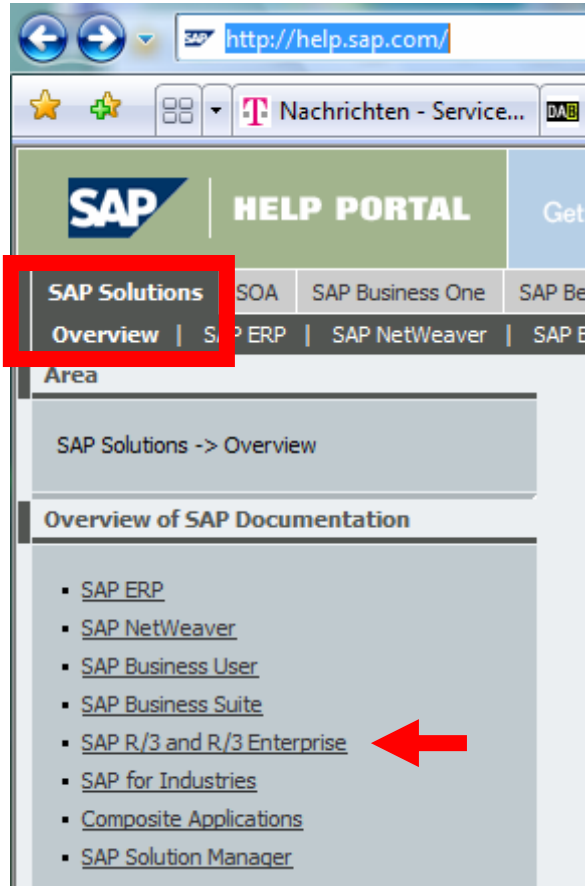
SAP http://help.sap.com/

Nachrichten - Service...

SAP HELP PORTAL

Get

SAP Solutions | SOA | SAP Business One | SAP Be

Overview | SAP ERP | SAP NetWeaver | SAP B

Area

SAP Solutions -> Overview

Overview of SAP Documentation

- SAP ERP
- SAP NetWeaver
- SAP Business User
- SAP Business Suite
- SAP R/3 and R/3 Enterprise
- SAP for Industries
- Composite Applications
- SAP Solution Manager